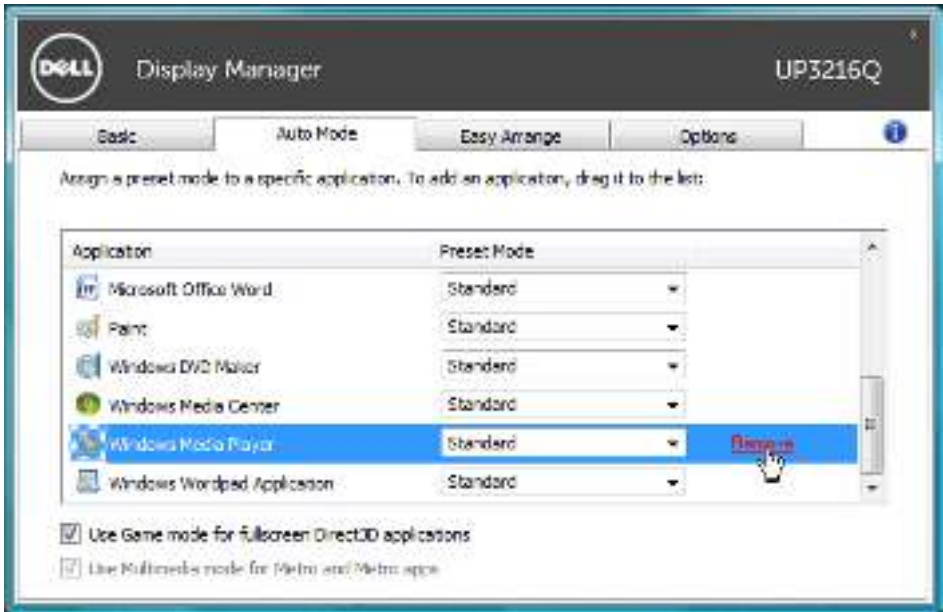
DELL

Display Manager

UP3216Q

Basic

Auto Mode

Easy Arrange

Options

Assign a preset mode to a specific application. To add an application, drag it to the list:

| Application | Preset Mode | |
|---|---|---|
| Microsoft Office Word | Standard | |
| Paint | Standard | |
| Windows DVD Maker | Standard | |
| Windows Media Center | Standard | |
| Windows Media Player | Standard | Remove |
| Windows Wordpad Application | Standard | |

Use Game mode for fullscreen Direct3D applications

Use Multimedia mode for Metro and Metro apps